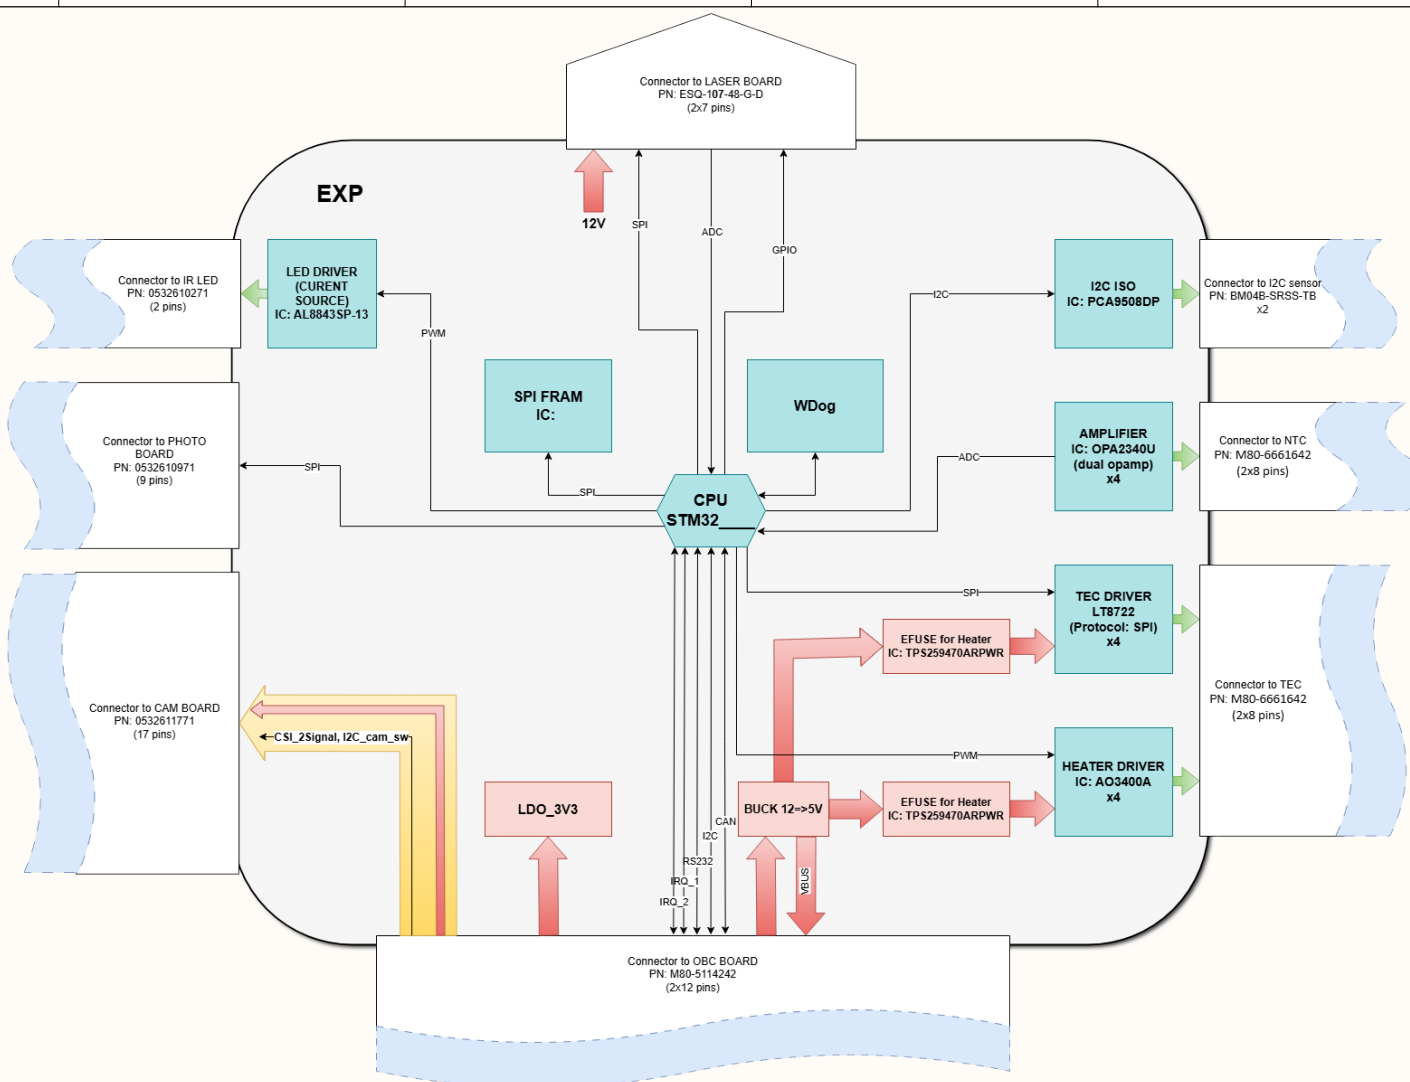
Connector to LASER BOARD
PN: ESQ-107-48-G-D
(2x7 pins)

EXP

12V

SPI

ADC

GPIO

Connector to IR LED
PN: 0532610271
(2 pins)

LED DRIVER
(CURENT SOURCE)
IC: AL8843SP-13

PWM

I2C

I2C ISO
IC: PCA9508DP

Connector to I2C sensor
PN: BM04B-SRSS-TB
x2

SPI FRAM
IC:

WDog

Connector to PHOTO BOARD
PN: 0532610971
(9 pins)

SPI

SPI

CPU
STM32____

ADC

AMPLIFIER
IC: OPA2340U
(dual opamp)
x4

Connector to NTC
PN: M80-6661642
(2x8 pins)

SPI

TEC DRIVER
LT8722
(Protocol: SPI)
x4

EFUSE for Heater
IC: TPS259470ARPWR

Connector to CAM BOARD
PN: 0532611771
(17 pins)

CSI_2Signal, I2C_cam_sw

Connector to TEC
PN: M80-6661642
(2x8 pins)

PWM

HEATER DRIVER
IC: AO3400A
x4

LDO_3V3

CAN

BUCK 12=>5V

EFUSE for Heater
IC: TPS259470ARPWR

I2C

RS232

VBUS

IRQ_1

IRQ_2

Connector to OBC BOARD
PN: M80-5114242
(2x12 pins)